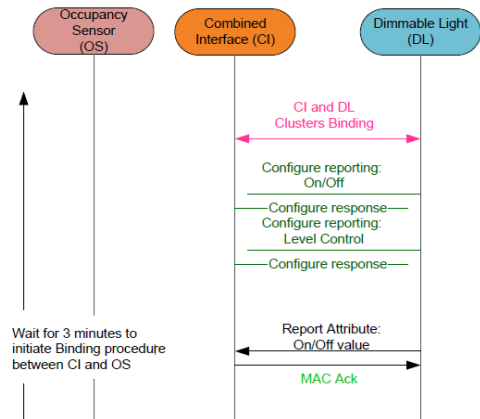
Occupancy Sensor (OS)

Combined Interface (CI)

Dimmable Light (DL)

CI and DL Clusters Binding

Configure reporting: On/Off

Configure response

Configure reporting: Level Control

Configure response

Wait for 3 minutes to initiate Binding procedure between CI and OS

Report Attribute: On/Off value

MAC Ack